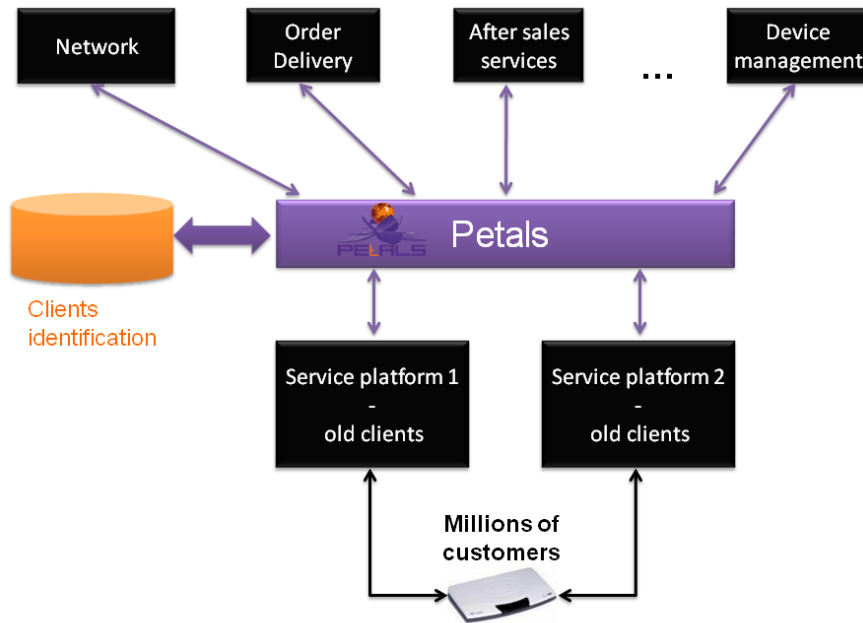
Network

Order Delivery

After sales services

...

Device management

Clients identification

PETALS

Petals

Service platform 1
-
old clients

Service platform 2
-
old clients

Millions of customers